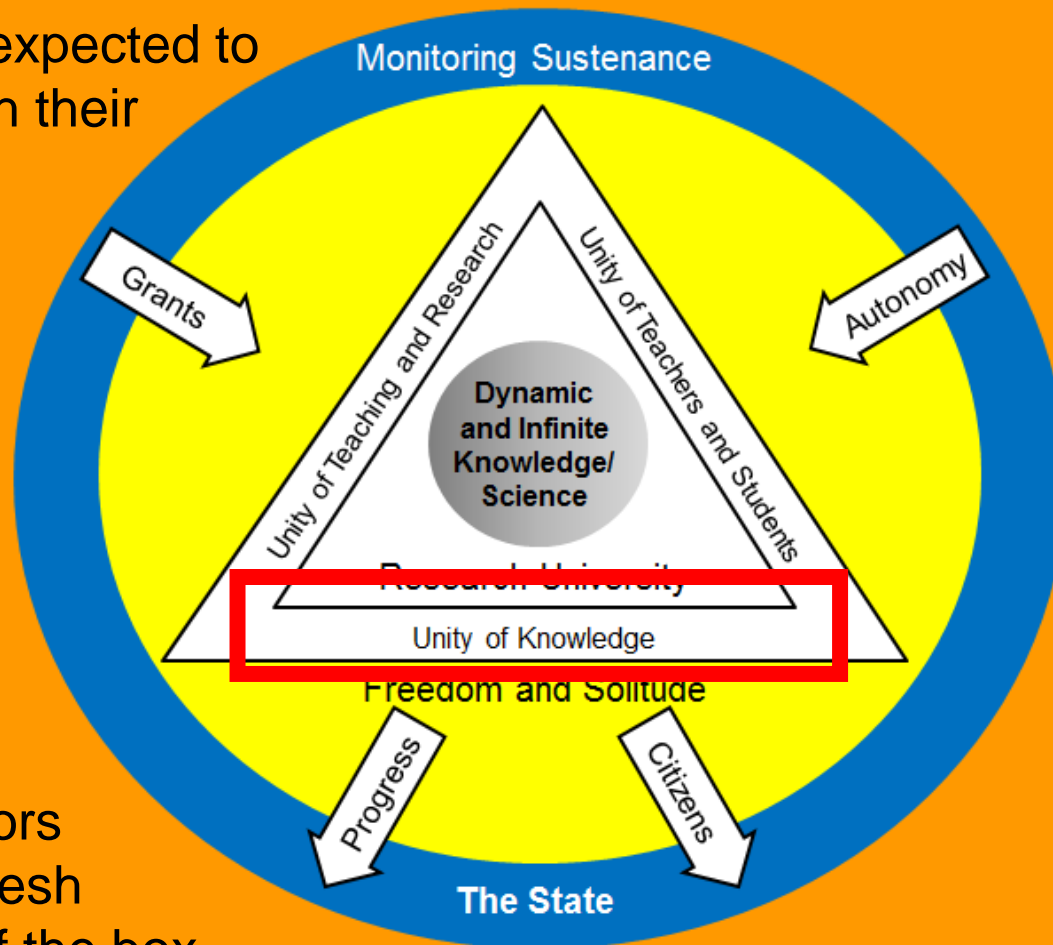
expected to
n their

ors
esh
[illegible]

Monitoring Sustenance

Grants

Autonomy

Unity of Teaching and Research

Unity of Teachers and Students

Dynamic and Infinite Knowledge/ Science

Research University

Unity of Knowledge

Freedom and Solitude

Progress

Citizens

The State